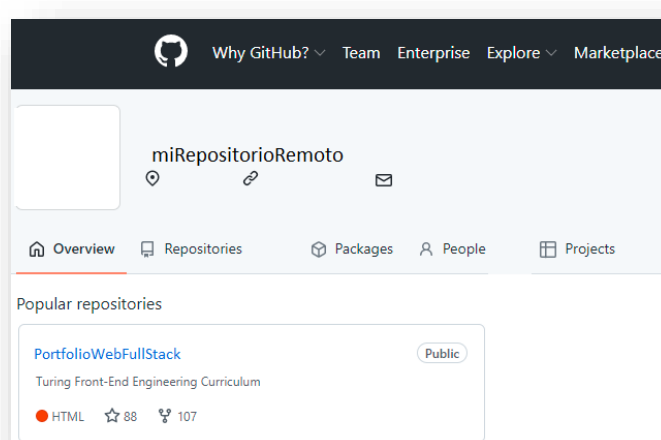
Why GitHub? Team Enterprise Explore Marketplace

miRepositorioRemoto

Overview Repositories Packages People Projects

Popular repositories

PortfolioWebFullStack Public

Turing Front-End Engineering Curriculum

HTML 88 107